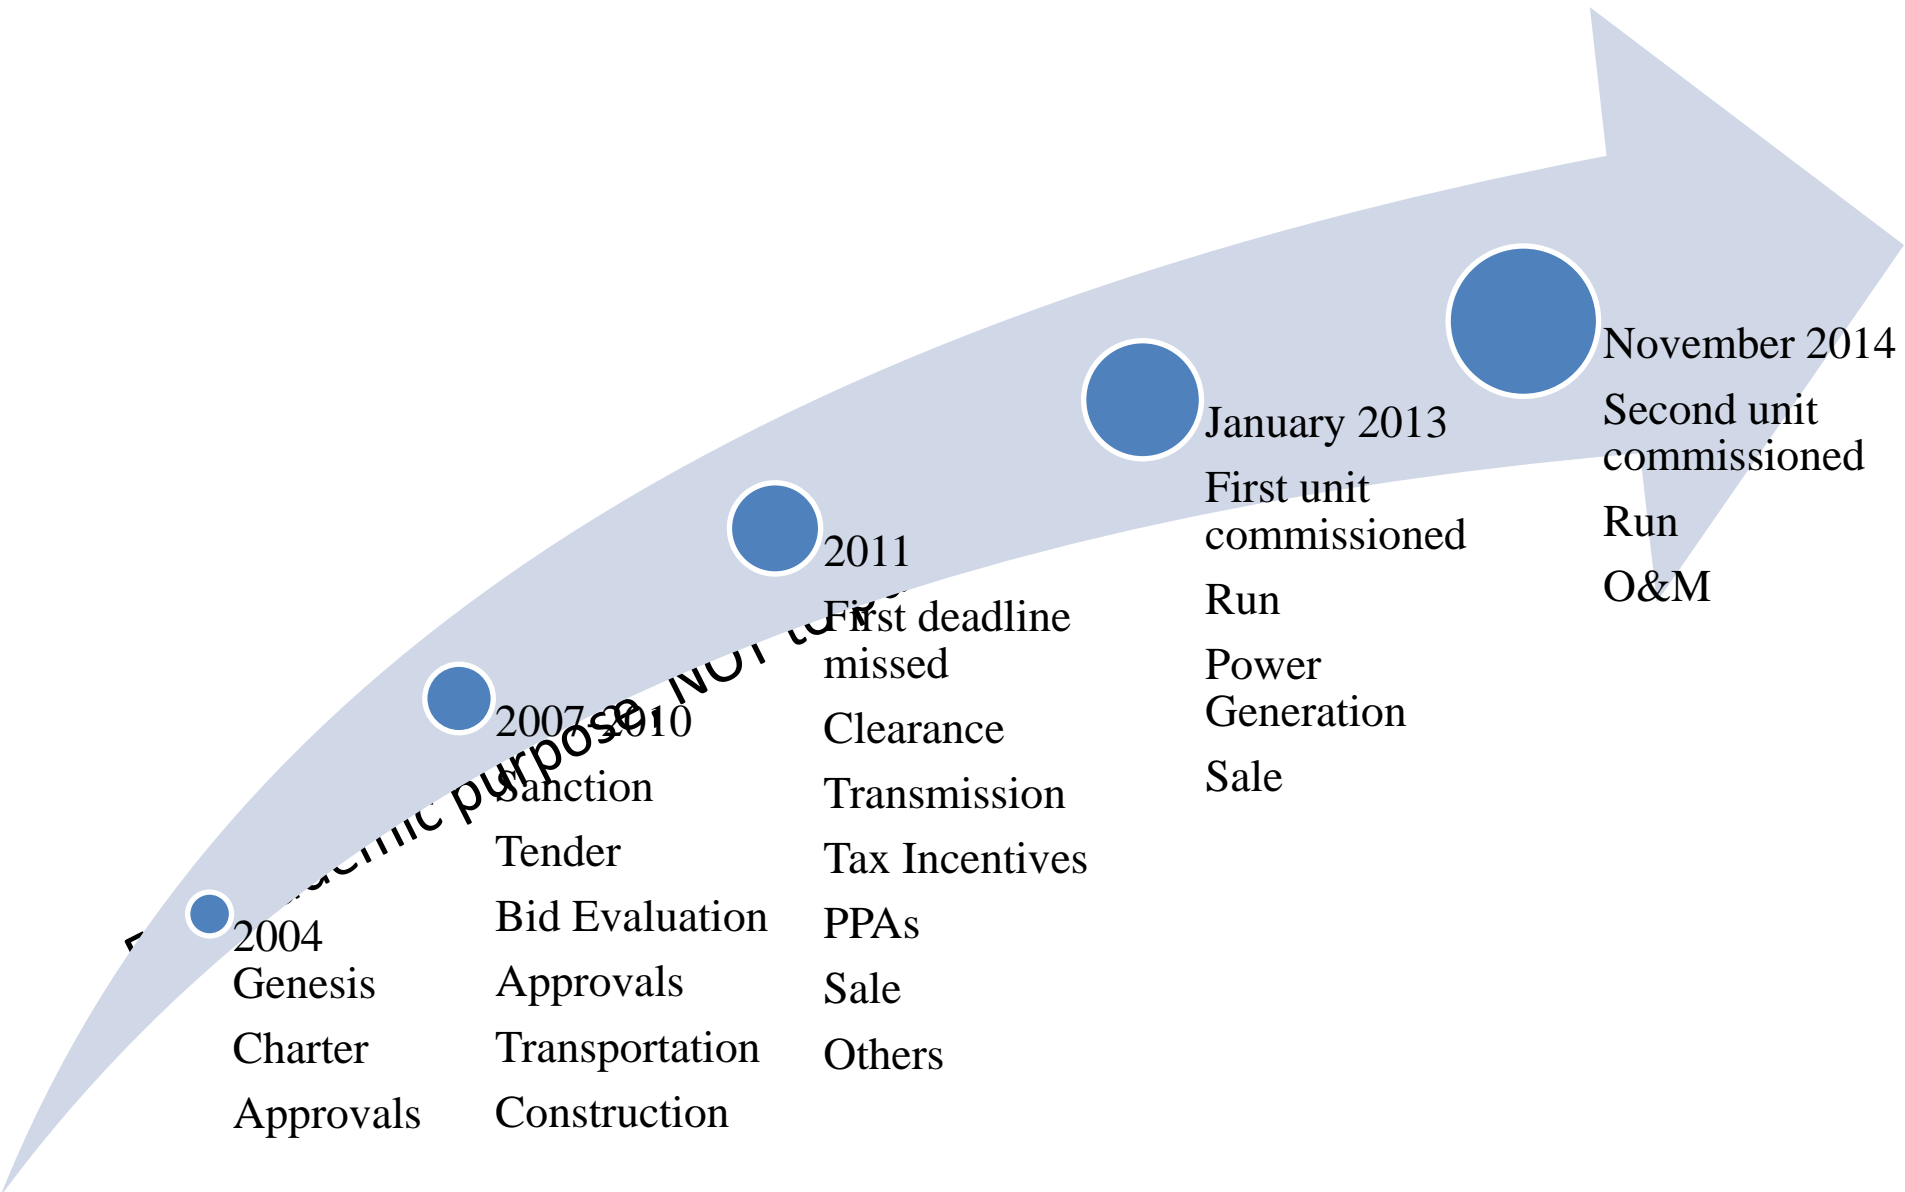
2004
Genesis
Charter
Approvals

2007-2010
Sanction
Tender
Bid Evaluation
Approvals
Transportation
Construction

2011
First deadline missed
Clearance
Transmission
Tax Incentives
PPAs
Sale
Others

January 2013
First unit commissioned
Run
Power Generation
Sale

November 2014
Second unit commissioned
Run
O&M

A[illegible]demic purpose NOT to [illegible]